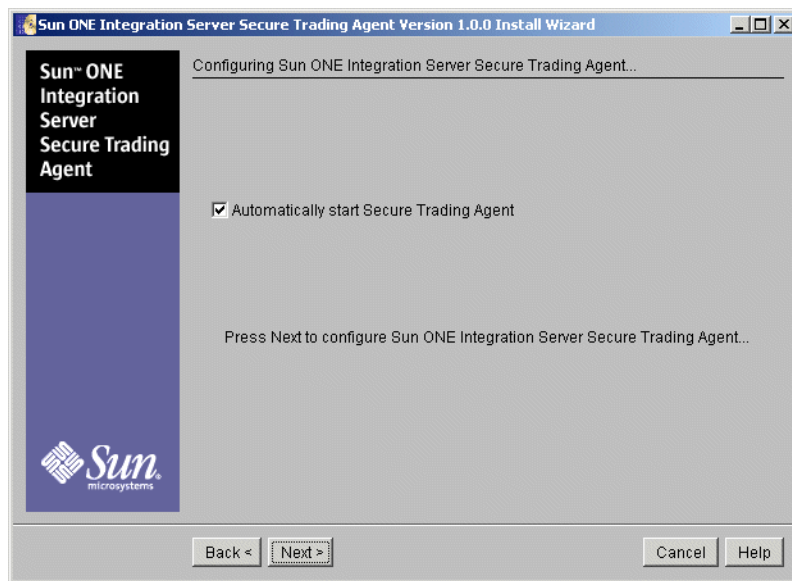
Sun ONE Integration Server Secure Trading Agent Version 1.0.0 Install Wizard

Sun™ ONE Integration Server Secure Trading Agent

Configuring Sun ONE Integration Server Secure Trading Agent...

Automatically start Secure Trading Agent

Press Next to configure Sun ONE Integration Server Secure Trading Agent...

Sun microsystems

Back < | Next > | Cancel | Help